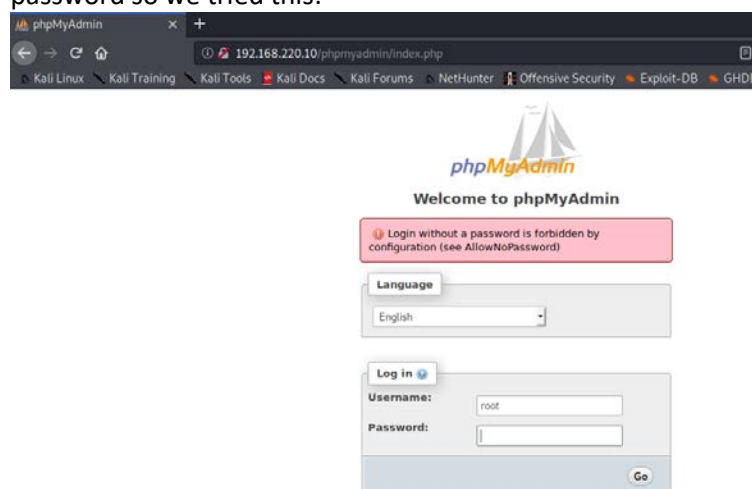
password so we tried this.

phpMyAdmin × +

192.168.220.10/phpmyadmin/index.php

Kali Linux Kali Training Kali Tools Kali Docs Kali Forums NetHunter Offensive Security Exploit-DB GHDB

phpMyAdmin

Welcome to phpMyAdmin

Login without a password is forbidden by configuration (see AllowNoPassword)

Language

English

Log in

Username: root

Password:

Go